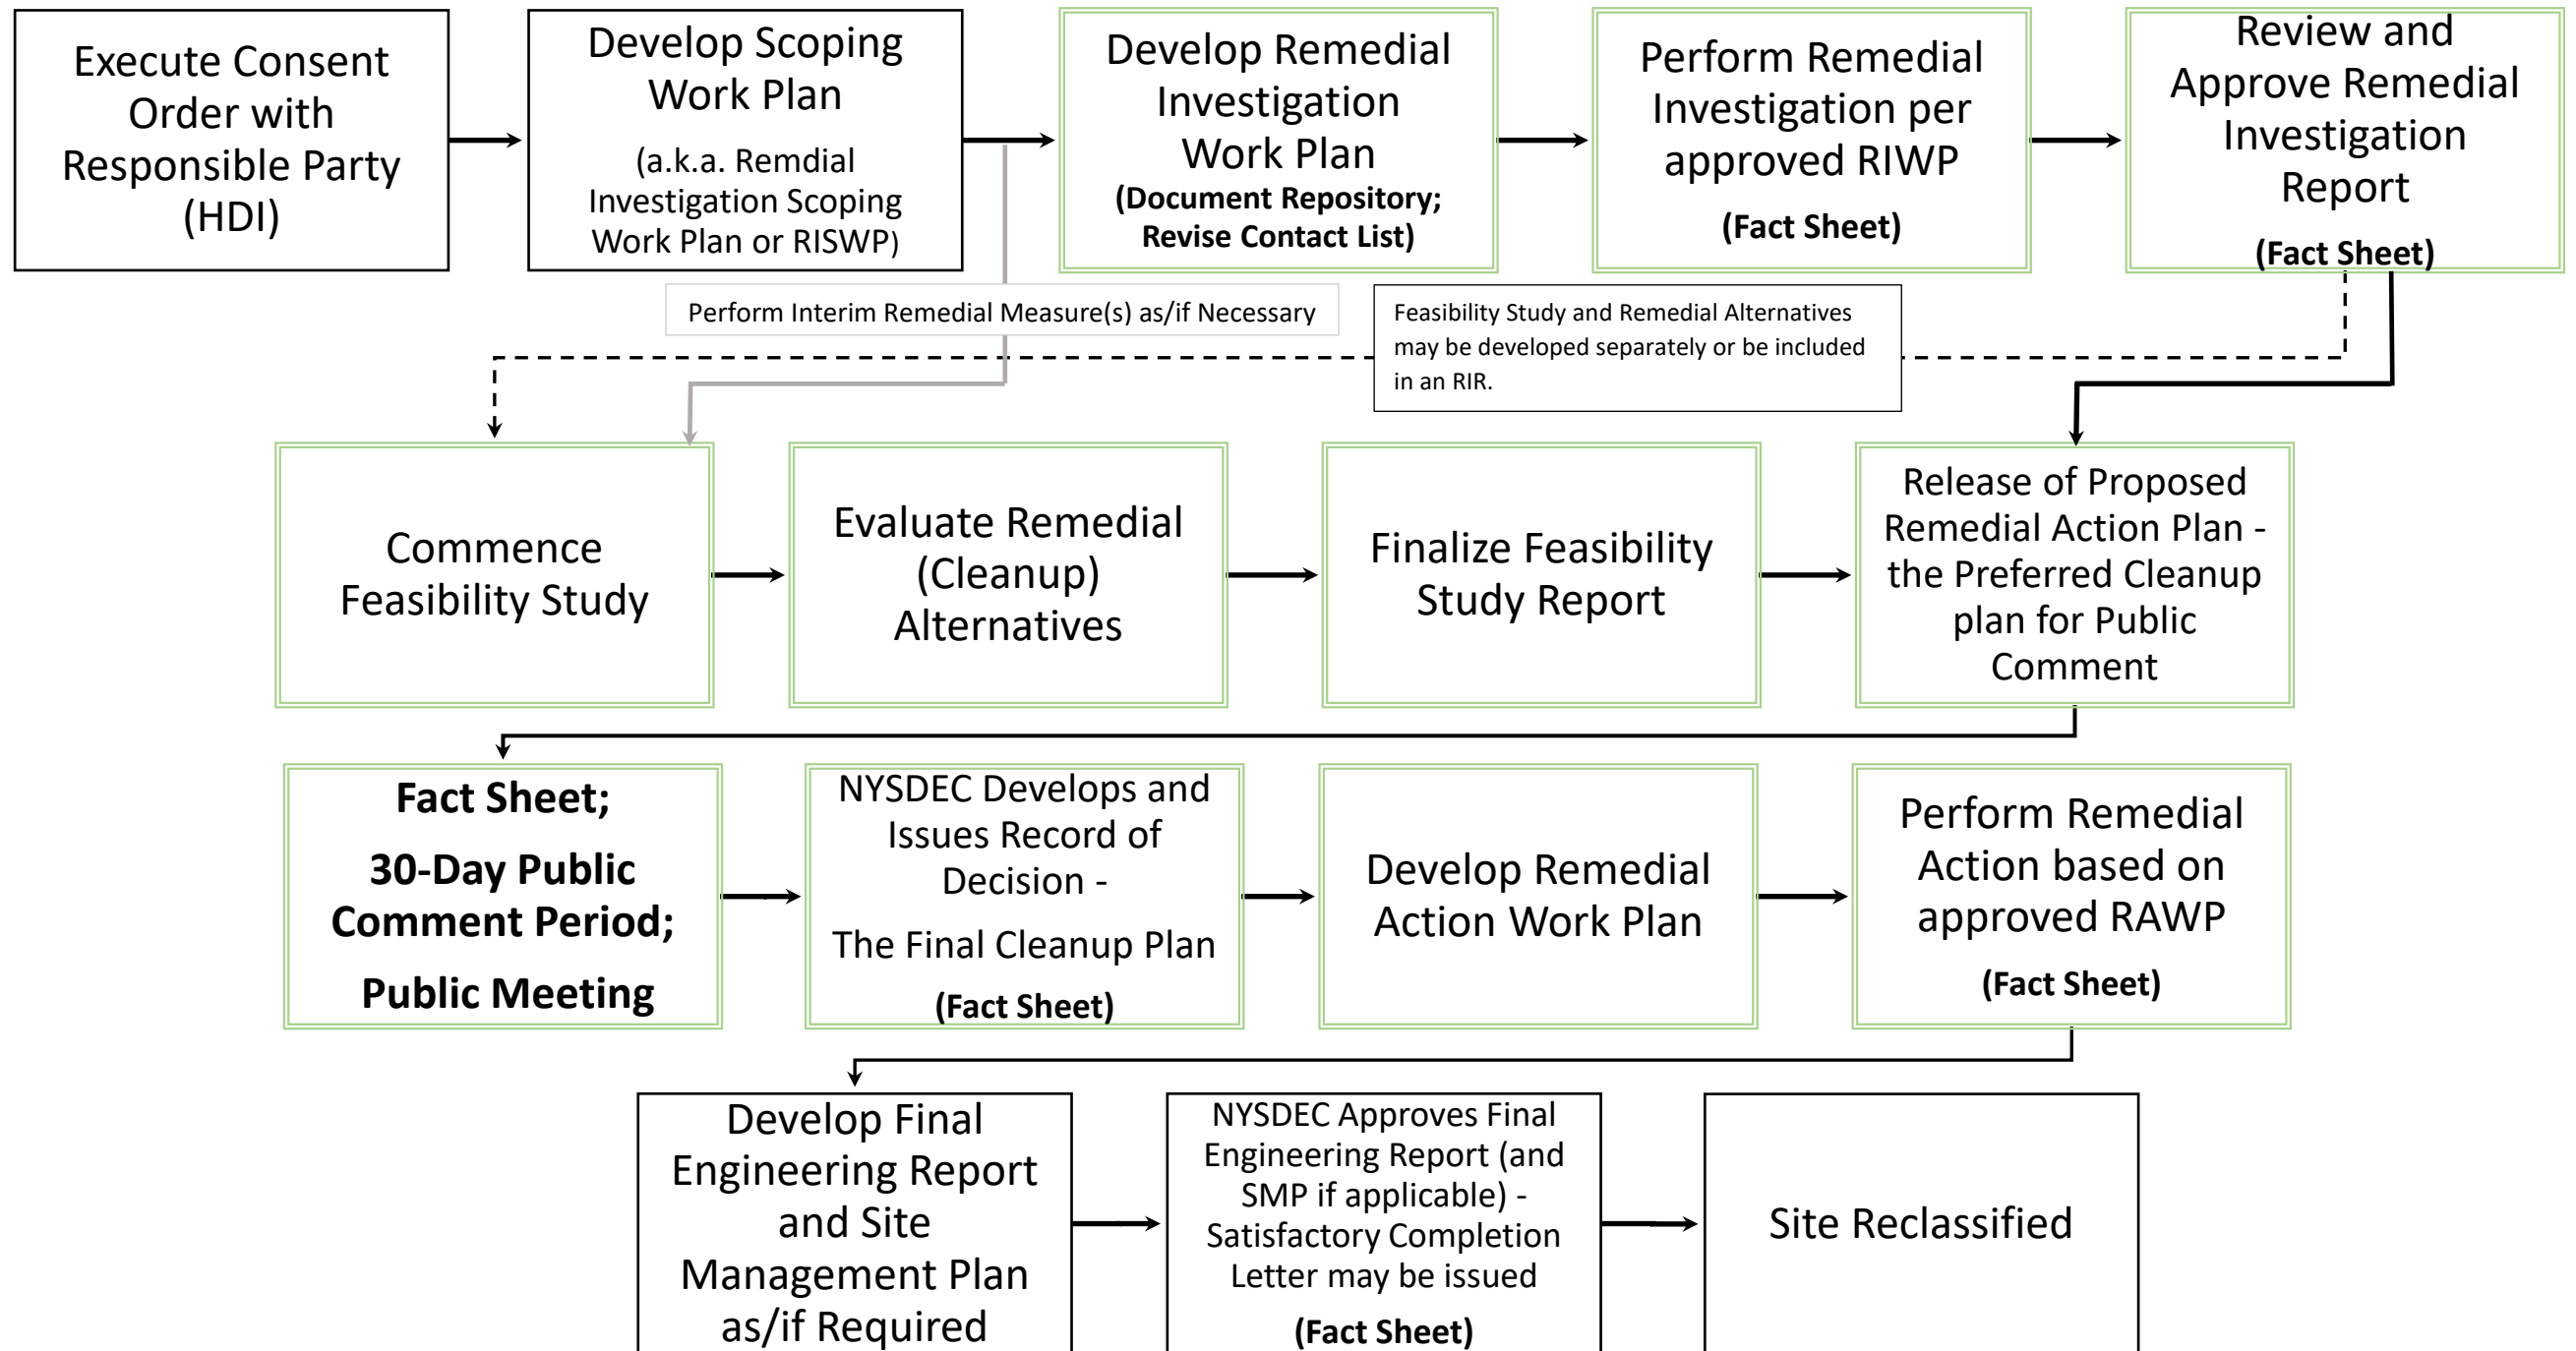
Execute Consent Order with Responsible Party (HDI)

Develop Scoping Work Plan

(a.k.a. Remdial Investigation Scoping Work Plan or RISWP)

Develop Remedial Investigation Work Plan

**(Document Repository; Revise Contact List)**

Perform Remedial Investigation per approved RIWP

**(Fact Sheet)**

Review and Approve Remedial Investigation Report

**(Fact Sheet)**

Perform Interim Remedial Measure(s) as/if Necessary

Feasibility Study and Remedial Alternatives may be developed separately or be included in an RIR.

Commence Feasibility Study

Evaluate Remedial (Cleanup) Alternatives

Finalize Feasibility Study Report

Release of Proposed Remedial Action Plan - the Preferred Cleanup plan for Public Comment

**Fact Sheet;**

**30-Day Public Comment Period;**

**Public Meeting**

NYSDEC Develops and Issues Record of Decision -

The Final Cleanup Plan

**(Fact Sheet)**

Develop Remedial Action Work Plan

Perform Remedial Action based on approved RAWP

**(Fact Sheet)**

Develop Final Engineering Report and Site Management Plan as/if Required

NYSDEC Approves Final Engineering Report (and SMP if applicable) - Satisfactory Completion Letter may be issued

**(Fact Sheet)**

Site Reclassified